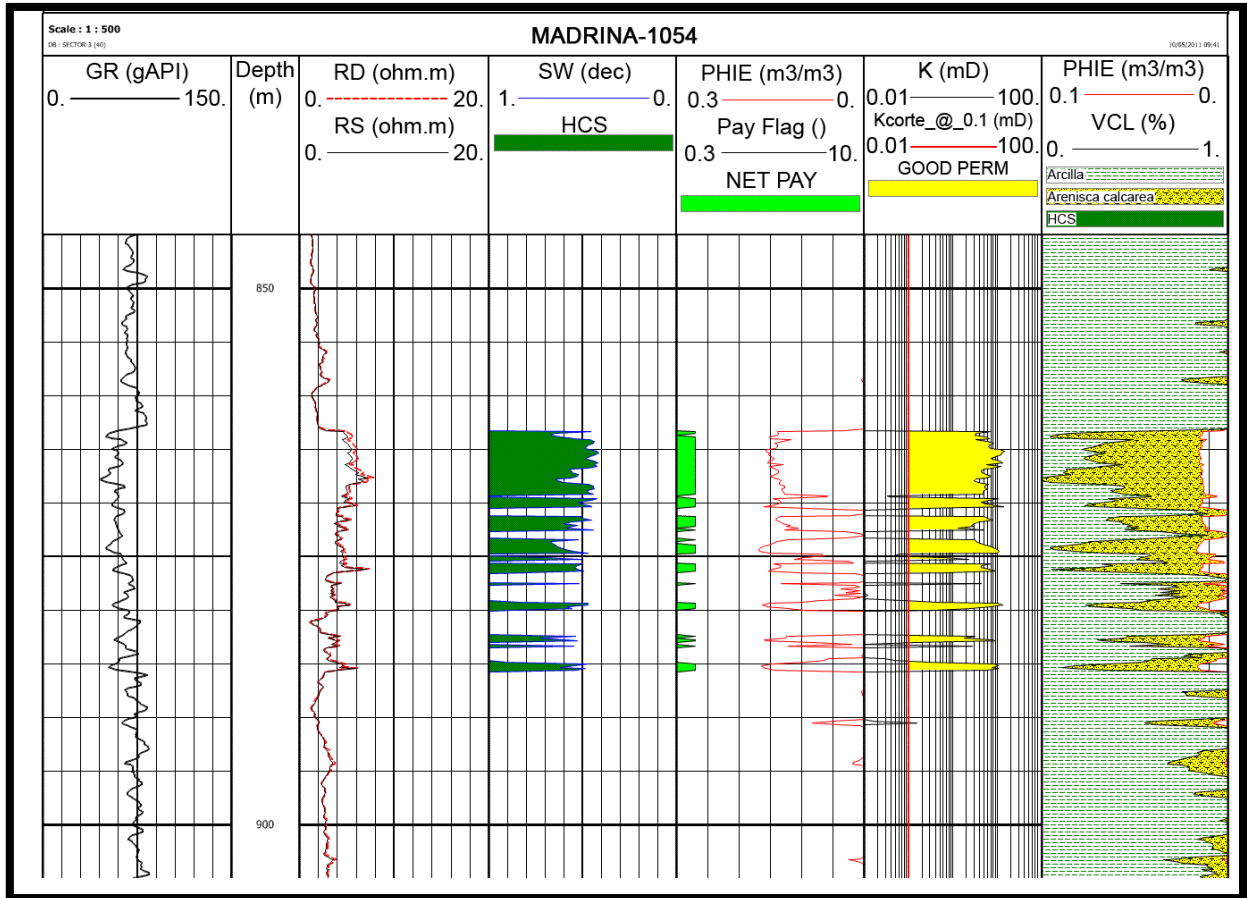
Scale : 1 : 500
DB : SECTOR-3 (40)

MADRINA-1054

10/05/2011 09:41

| GR (gAPI) 0. 150. | Depth (m) | RD (ohm.m) 0. 20. RS (ohm.m) 0. 20. | SW (dec) 1. 0. HCS | PHIE (m3/m3) 0.3 0. Pay Flag () 0.3 10. NET PAY | K (mD) 0.01 100. Kcorte_@_0.1 (mD) 0.01 100. GOOD PERM | PHIE (m3/m3) 0.1 0. VCL (%) 0. 1. Arcilla Arenisca calcarea HCS |
|---|---|---|---|---|---|---|

850

900